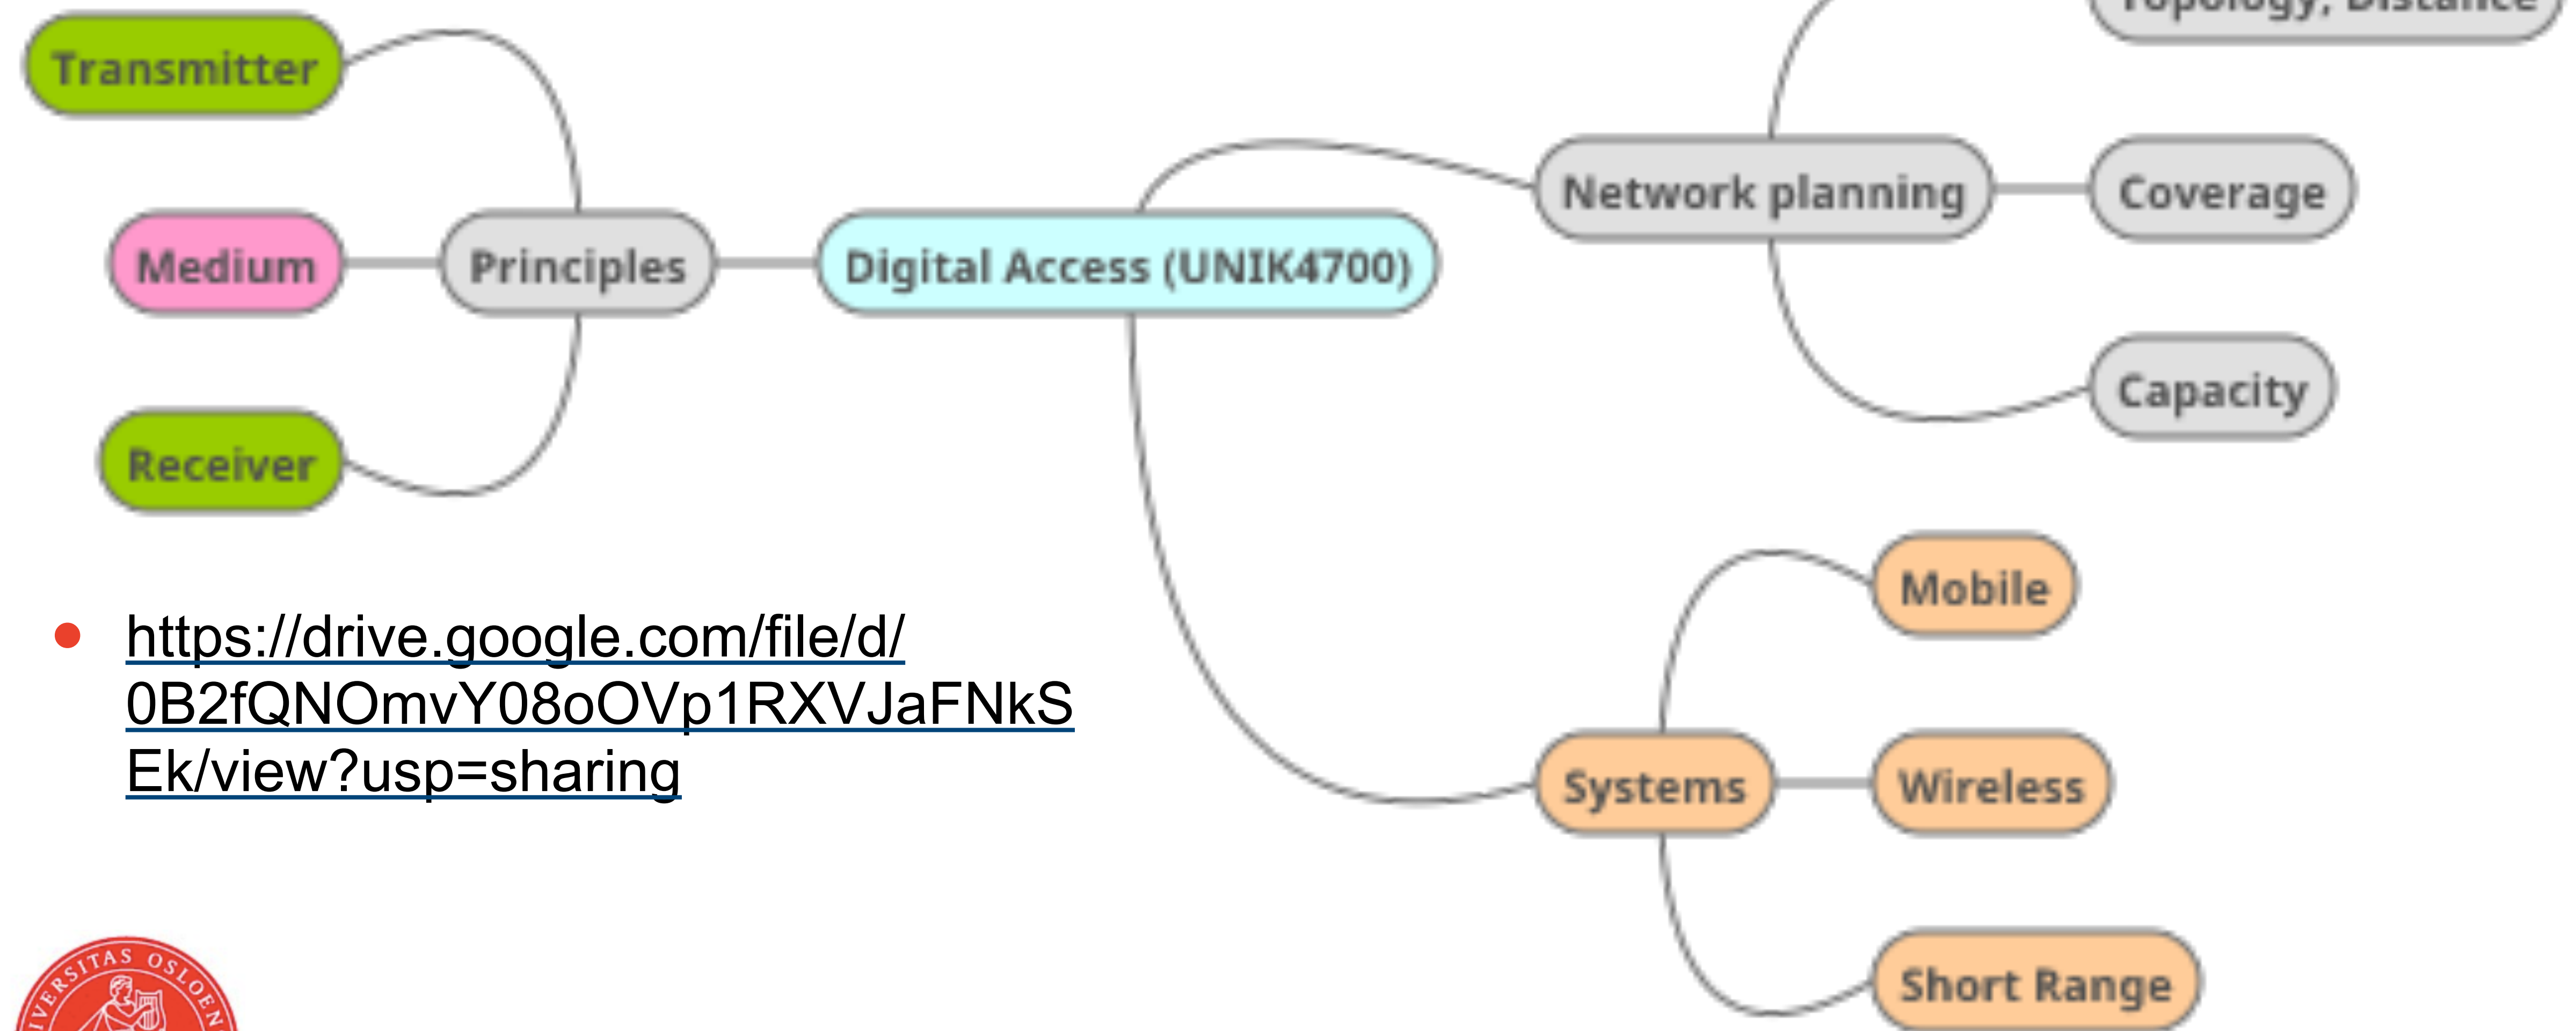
Transmitter

Medium

Receiver

Principles

Digital Access (UNIK4700)

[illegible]

Network planning

Coverage

Capacity

Mobile

Systems

Wireless

Short Range

• https://drive.google.com/file/d/0B2fQNOmvY08oOVp1RXVJaFNkSEk/view?usp=sharing

VERSITAS OSLOEN